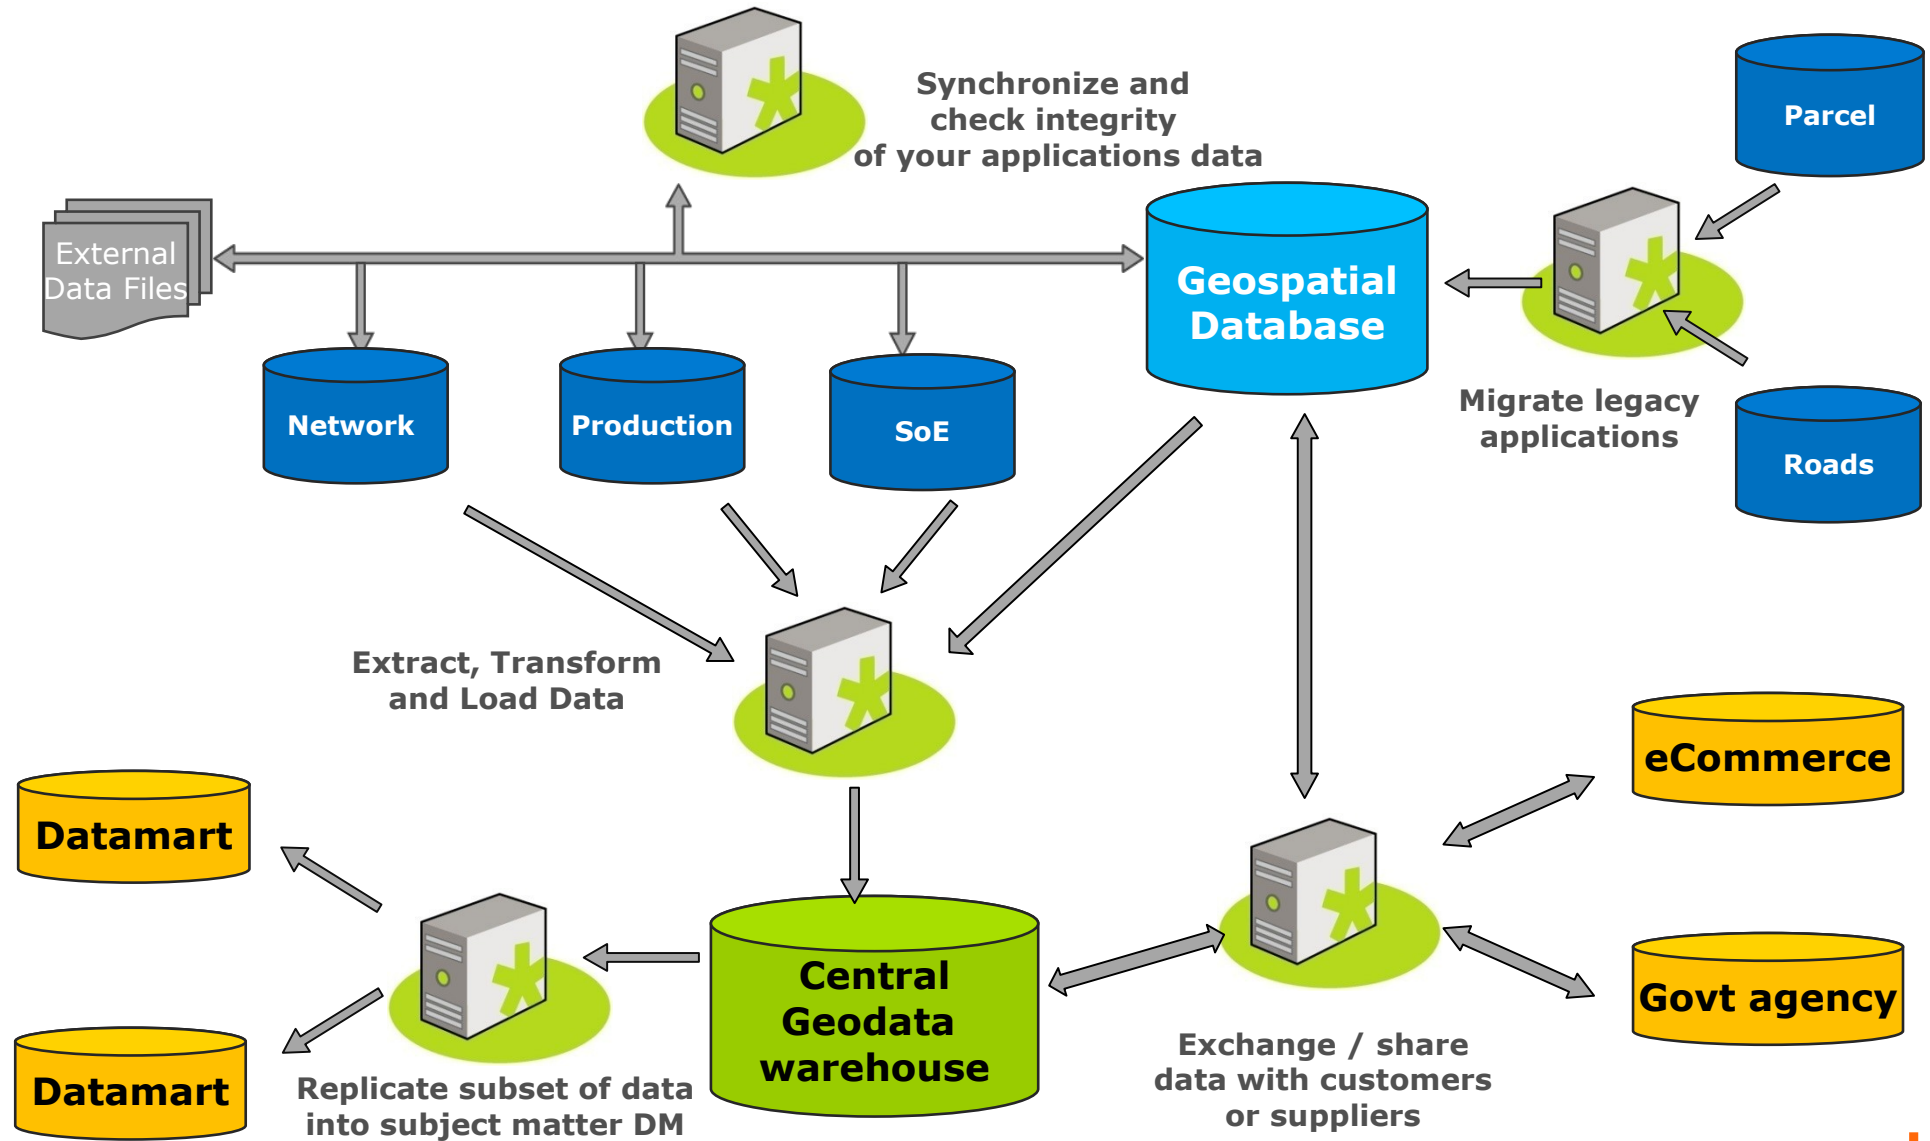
Synchronize and check integrity of your applications data

Parcel

External Data Files

Geospatial Database

Network

Production

SoE

Migrate legacy applications

Roads

Extract, Transform and Load Data

eCommerce

Datamart

Central Geodata warehouse

Govt agency

Datamart

Replicate subset of data into subject matter DM

Exchange / share data with customers or suppliers